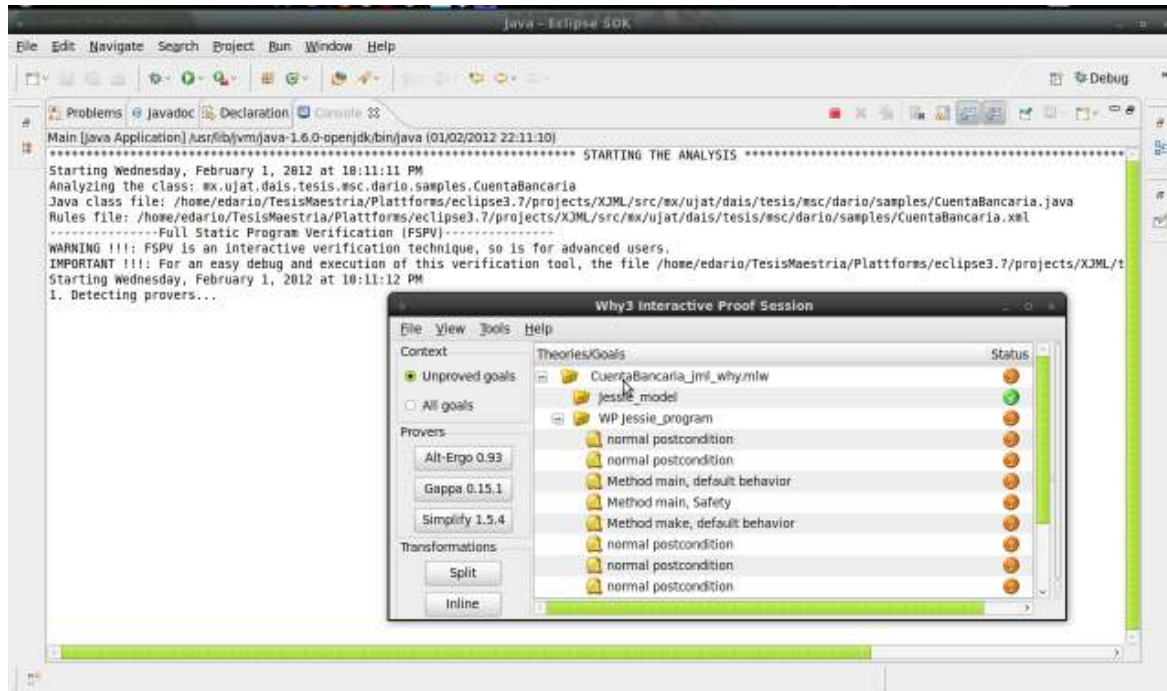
Java - Eclipse SDK

File Edit Navigate Search Project Run Window Help

Debug

Problems @ Javadoc Declaration Console

Main [Java Application] /usr/lib/jvm/java-1.6.0-openjdk/bin/java (01/02/2012 22:11:10)

*********************************************************************** STARTING THE ANALYSIS ***********************************************************************
Starting Wednesday, February 1, 2012 at 10:11:11 PM
Analyzing the class: mx.ujat.dais.tesis.msc.dario.samples.CuentaBancaria
Java class file: /home/edario/TesisMaestria/Plattforms/eclipse3.7/projects/XJML/src/mx/ujat/dais/tesis/msc/dario/samples/CuentaBancaria.java
Rules file: /home/edario/TesisMaestria/Plattforms/eclipse3.7/projects/XJML/src/mx/ujat/dais/tesis/msc/dario/samples/CuentaBancaria.xml
---------------Full Static Program Verification (FSPV)---------------
WARNING !!!: FSPV is an interactive verification technique, so is for advanced users.
IMPORTANT !!!: For an easy debug and execution of this verification tool, the file /home/edario/TesisMaestria/Plattforms/eclipse3.7/projects/XJML/t
Starting Wednesday, February 1, 2012 at 10:11:12 PM
1. Detecting provers...

Why3 Interactive Proof Session

File View Tools Help

Context
Unproved goals
All goals

Provers
Alt-Ergo 0.93
Gappa 0.15.1
Simplify 1.5.4

Transformations
Split
Inline

| Theories/Goals | Status |
|---|---|
| CuentaBancaria_jml_why.mlw | |
| jessie_model | |
| WP jessie_program | |
| normal postcondition | |
| normal postcondition | |
| Method main, default behavior | |
| Method main, Safety | |
| Method make, default behavior | |
| normal postcondition | |
| normal postcondition | |
| normal postcondition | |